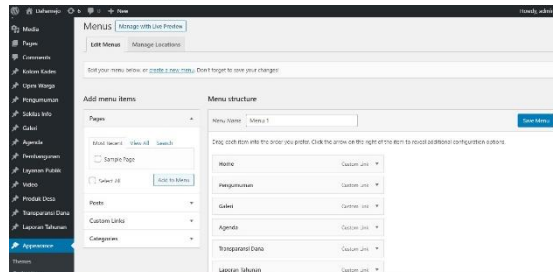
Lisharmojo 0 + New

Howdy, admin

Media
Pages
Comments
Kolom Kades
Opini Warga
Pengumuman
Sekilas Info
Galeri
Agenda
Pembangunan
Layanan Publik
Video
Produk Desa
Transparansi Dana
Laporan Tahunan
Appearance
Themes

Menus Manage with Live Preview

Edit Menus Manage Locations

Edit your menu below, or create a new menu. Don't forget to save your changes!

Add menu items

Pages

Most Recent View All Search

Sample Page

Select All Add to Menu

Posts

Custom Links

Categories

Menu structure

Menu Name Menu 1

Save Menu

Drag each item into the order you prefer. Click the arrow on the right of the item to reveal additional configuration options.

Home Custom Link

Pengumuman Custom Link

Galeri Custom Link

Agenda Custom Link

Transparansi Dana Custom Link

Laporan Tahunan Custom Link